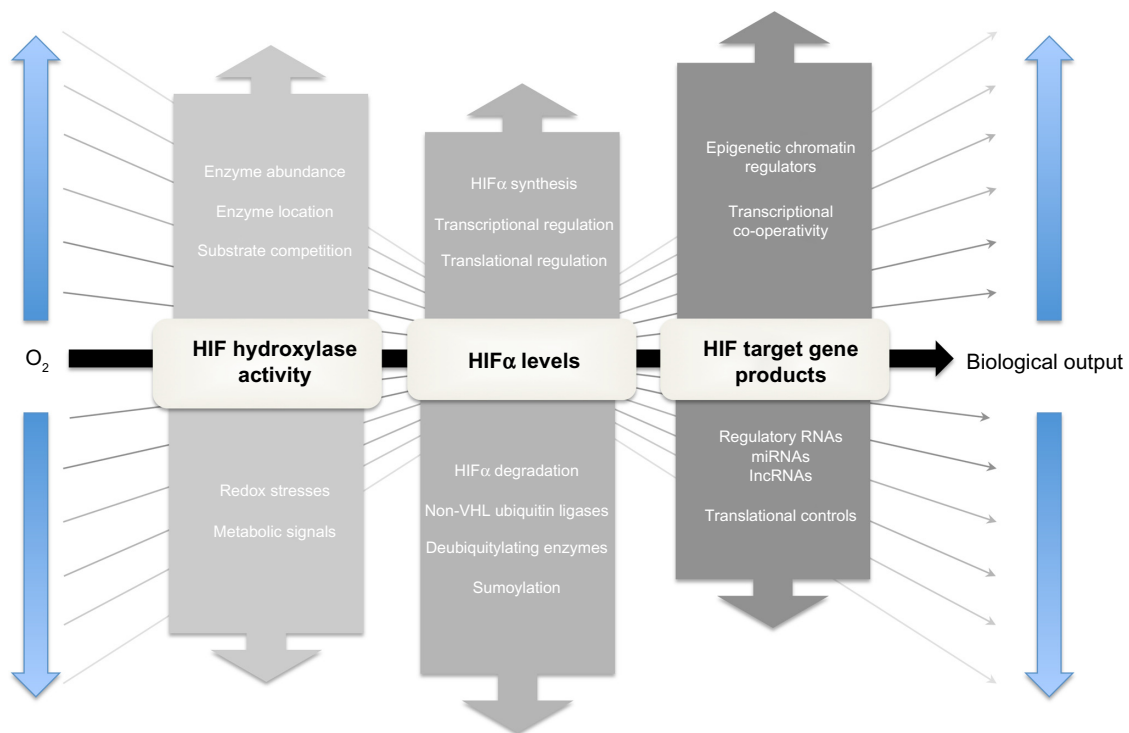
Enzyme abundance

Enzyme location

Substrate competition

HIF$\alpha$ synthesis

Transcriptional regulation

Translational regulation

Epigenetic chromatin regulators

Transcriptional co-operativity

$O_2$

HIF hydroxylase activity

HIF$\alpha$ levels

HIF target gene products

Biological output

Redox stresses

Metabolic signals

HIF$\alpha$ degradation

Non-VHL ubiquitin ligases

Deubiquitylating enzymes

Sumoylation

Regulatory RNAs
miRNAs
lncRNAs

Translational controls